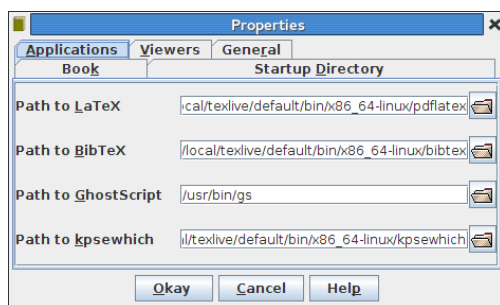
Properties

Applications Viewers General

Book Startup Directory

Path to LaTeX cal/texlive/default/bin/x86_64-linux/pdflatex

Path to BibTeX /local/texlive/default/bin/x86_64-linux/bibtex

Path to GhostScript /usr/bin/gs

Path to kpsewhich l/texlive/default/bin/x86_64-linux/kpsewhich

Okay Cancel Help